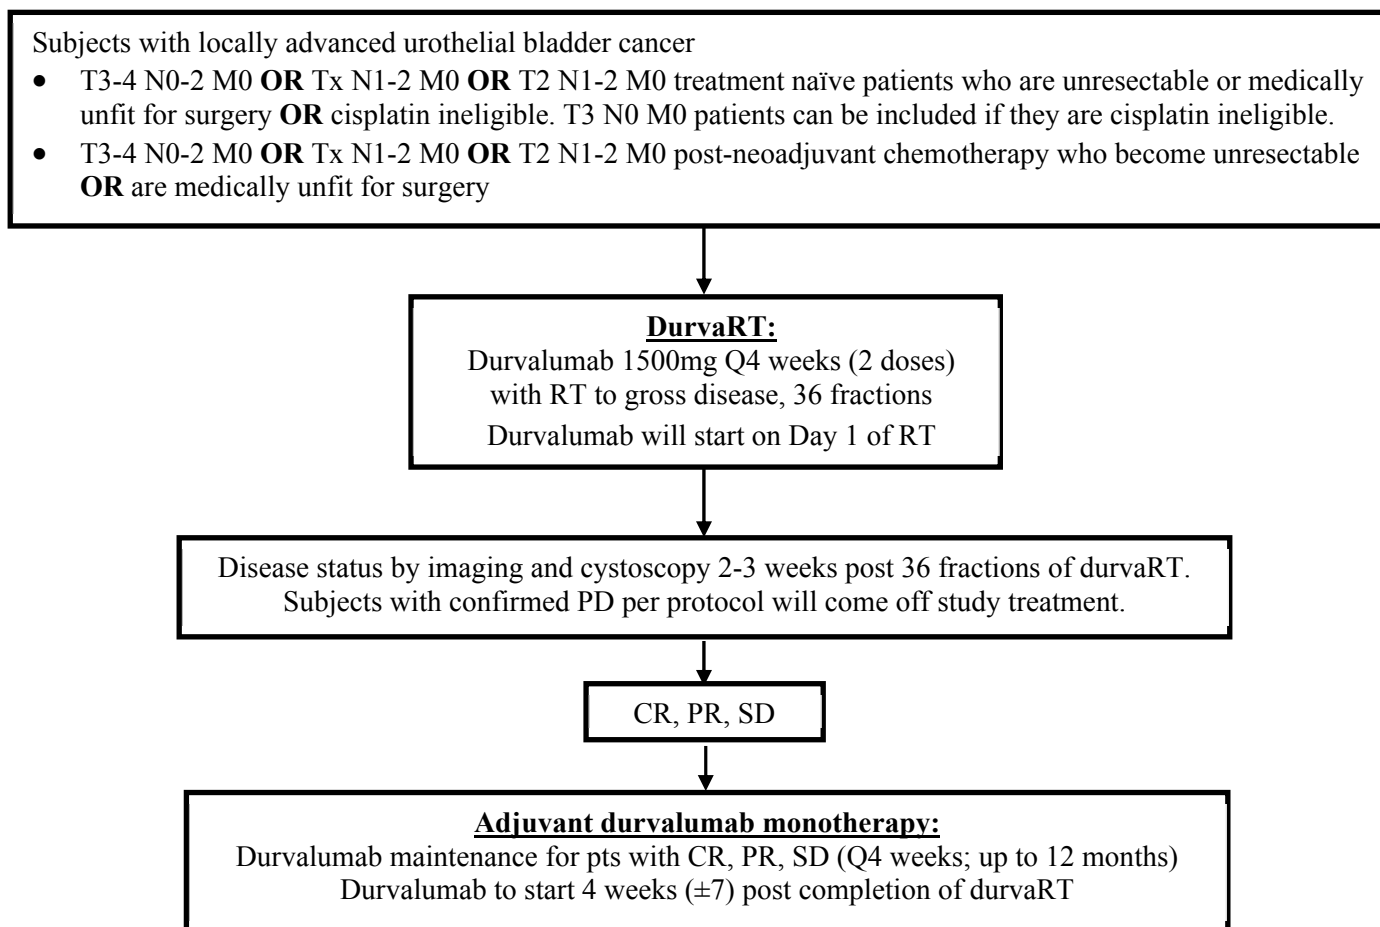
Subjects with locally advanced urothelial bladder cancer

- T3-4 N0-2 M0 **OR** Tx N1-2 M0 **OR** T2 N1-2 M0 treatment naïve patients who are unresectable or medically unfit for surgery **OR** cisplatin ineligible. T3 N0 M0 patients can be included if they are cisplatin ineligible.
- T3-4 N0-2 M0 **OR** Tx N1-2 M0 **OR** T2 N1-2 M0 post-neoadjuvant chemotherapy who become unresectable **OR** are medically unfit for surgery

**DurvaRT:**
Durvalumab 1500mg Q4 weeks (2 doses) with RT to gross disease, 36 fractions
Durvalumab will start on Day 1 of RT

Disease status by imaging and cystoscopy 2-3 weeks post 36 fractions of durvaRT. Subjects with confirmed PD per protocol will come off study treatment.

CR, PR, SD

**Adjuvant durvalumab monotherapy:**
Durvalumab maintenance for pts with CR, PR, SD (Q4 weeks; up to 12 months)
Durvalumab to start 4 weeks ($\pm 7$) post completion of durvaRT